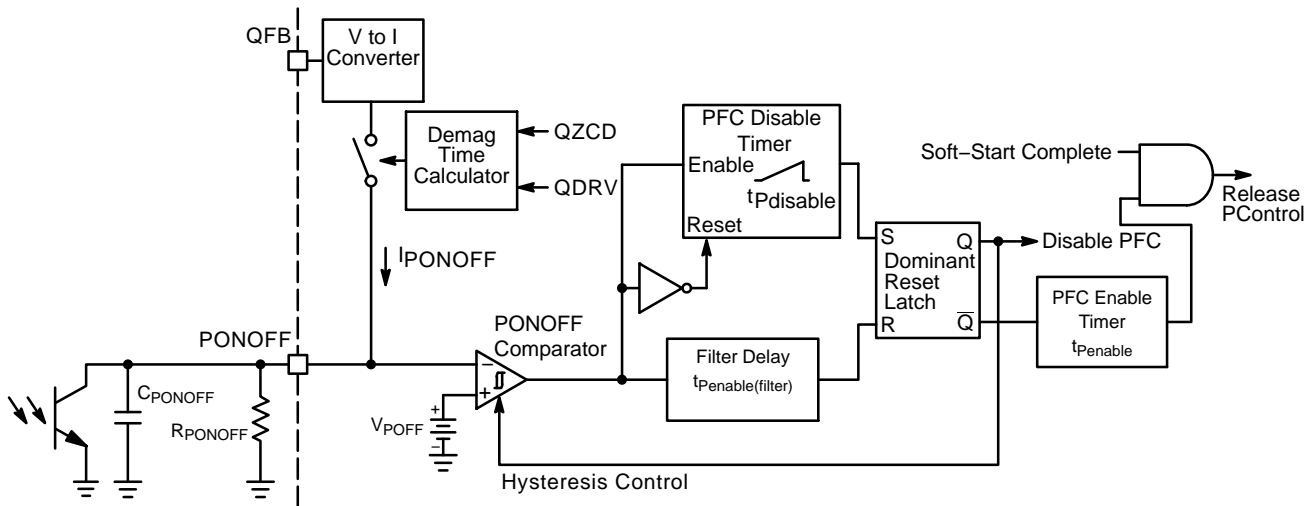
QFB

V to I Converter

Demag Time Calculator

QZCD

QDRV

PFC Disable Timer

Enable

$t_{Pdisable}$

Reset

Soft−Start Complete

Release PControl

S

Q

Dominant Reset Latch

R

$\overline{Q}$

Disable PFC

$I_{PONOFF}$

PFC Enable Timer

$t_{Penable}$

PONOFF

PONOFF Comparator

−

+

Filter Delay

$t_{Penable(filter)}$

$C_{PONOFF}$

$R_{PONOFF}$

$V_{POFF}$

+

−

Hysteresis Control